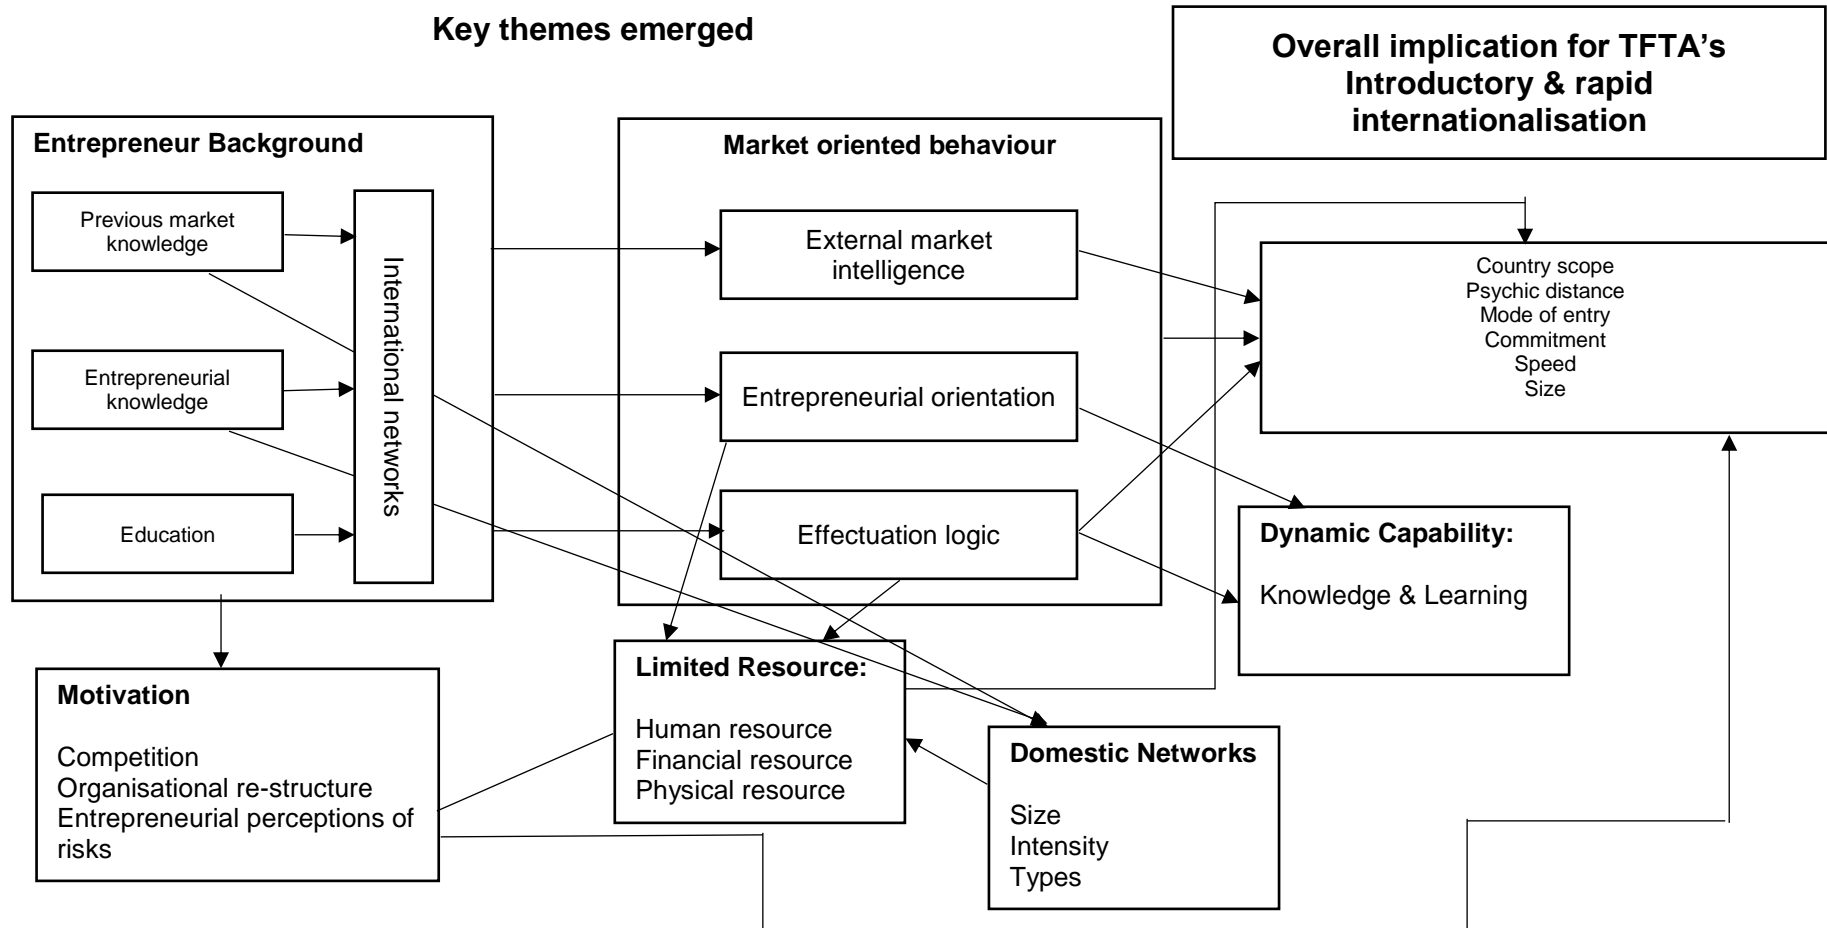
Key themes emerged

Overall implication for TFTA's Introductory & rapid internationalisation

Entrepreneur Background

Previous market knowledge

Entrepreneurial knowledge

Education

International networks

Market oriented behaviour

External market intelligence

Entrepreneurial orientation

Effectuation logic

Country scope
Psychic distance
Mode of entry
Commitment
Speed
Size

Dynamic Capability:

Knowledge & Learning

Motivation

Competition
Organisational re-structure
Entrepreneurial perceptions of risks

Limited Resource:

Human resource
Financial resource
Physical resource

Domestic Networks

Size
Intensity
Types